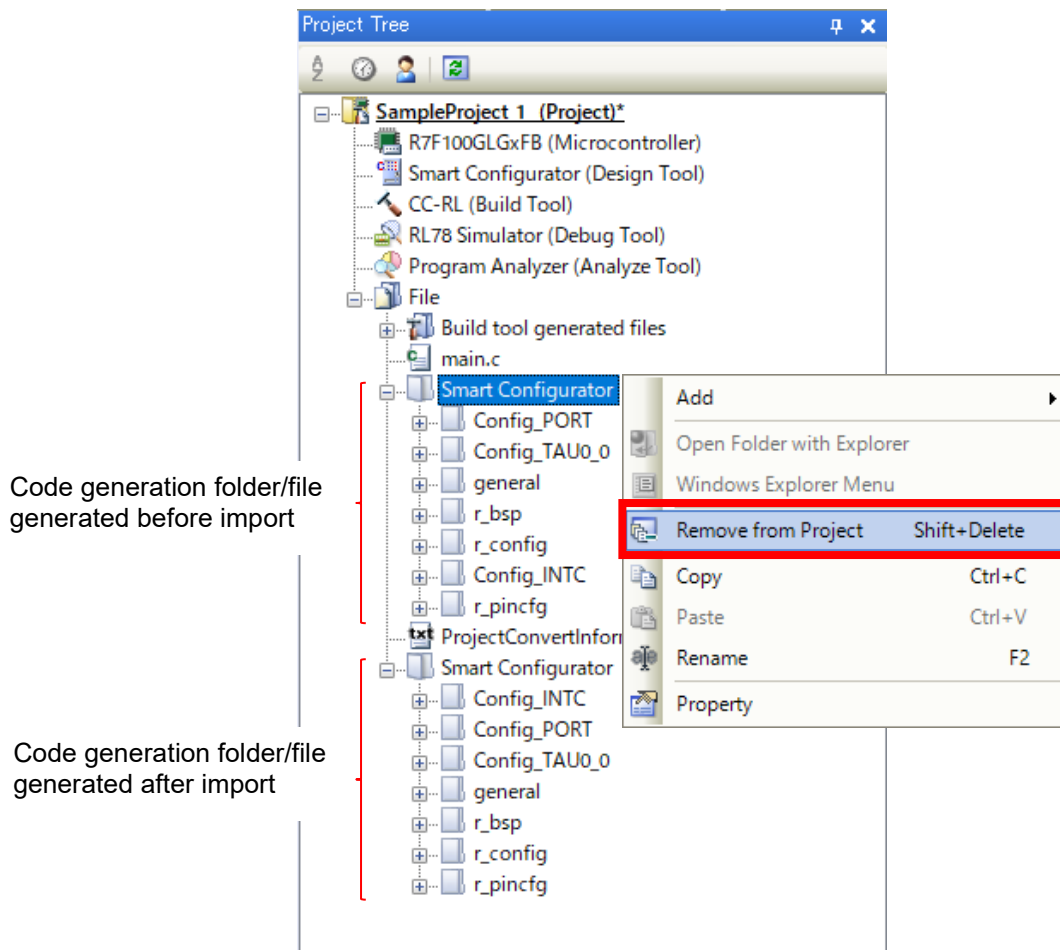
Project Tree

SampleProject 1 (Project)*
R7F100GLGxFB (Microcontroller)
Smart Configurator (Design Tool)
CC-RL (Build Tool)
RL78 Simulator (Debug Tool)
Program Analyzer (Analyze Tool)
File
Build tool generated files
main.c
Smart Configurator
Config_PORT
Config_TAU0_0
general
r_bsp
r_config
Config_INTC
r_pincfg
ProjectConvertInfor
Smart Configurator
Config_INTC
Config_PORT
Config_TAU0_0
general
r_bsp
r_config
r_pincfg

Add
Open Folder with Explorer
Windows Explorer Menu
Remove from Project Shift+Delete
Copy Ctrl+C
Paste Ctrl+V
Rename F2
Property

Code generation folder/file generated before import

Code generation folder/file generated after import